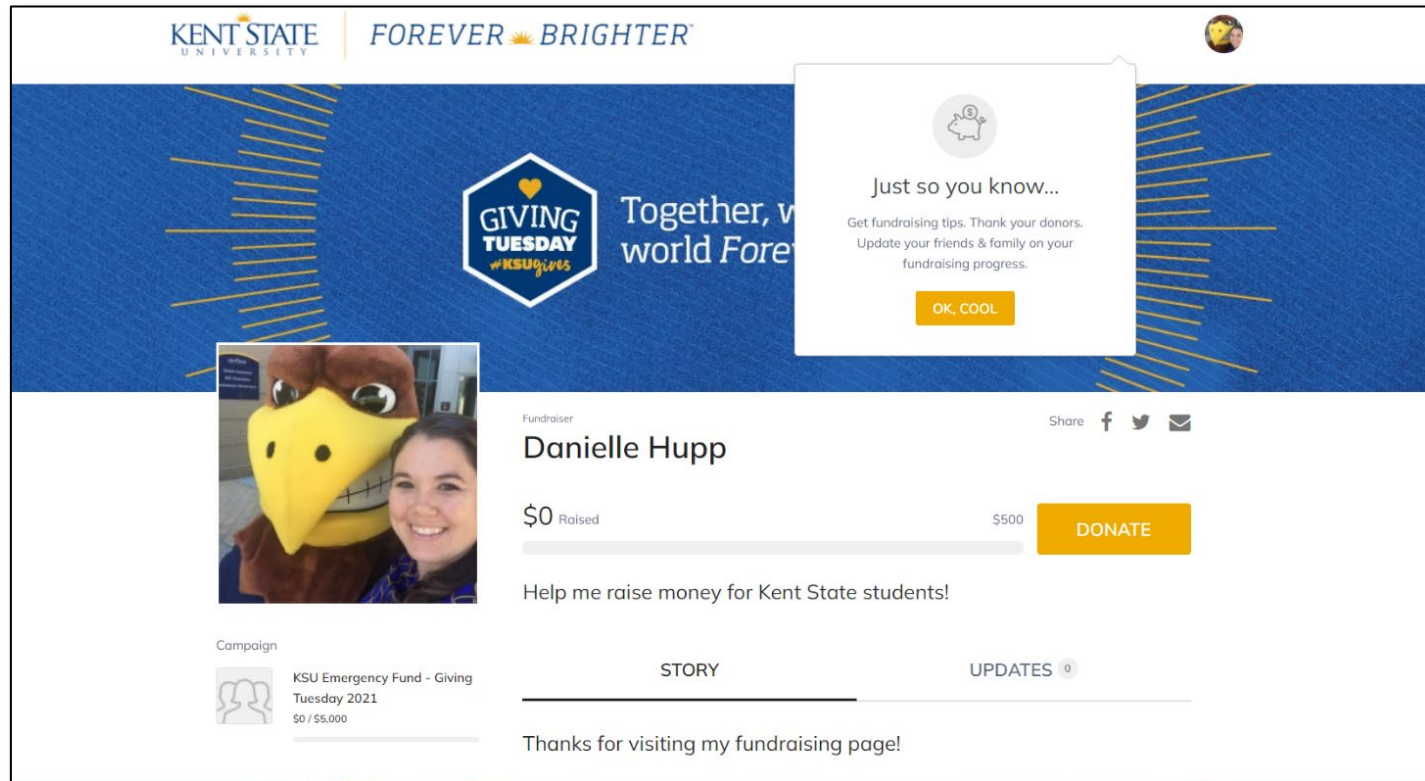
KENT STATE UNIVERSITY

FOREVER BRIGHTER

GIVING TUESDAY #KSUgives

Together, w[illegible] world Forev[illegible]

Just so you know...

Get fundraising tips. Thank your donors. Update your friends & family on your fundraising progress.

OK, COOL

Fundraiser

Danielle Hupp

Share

$0 Raised

$500

DONATE

Help me raise money for Kent State students!

Campaign

KSU Emergency Fund - Giving Tuesday 2021

$0 / $5,000

STORY

UPDATES 0

Thanks for visiting my fundraising page!